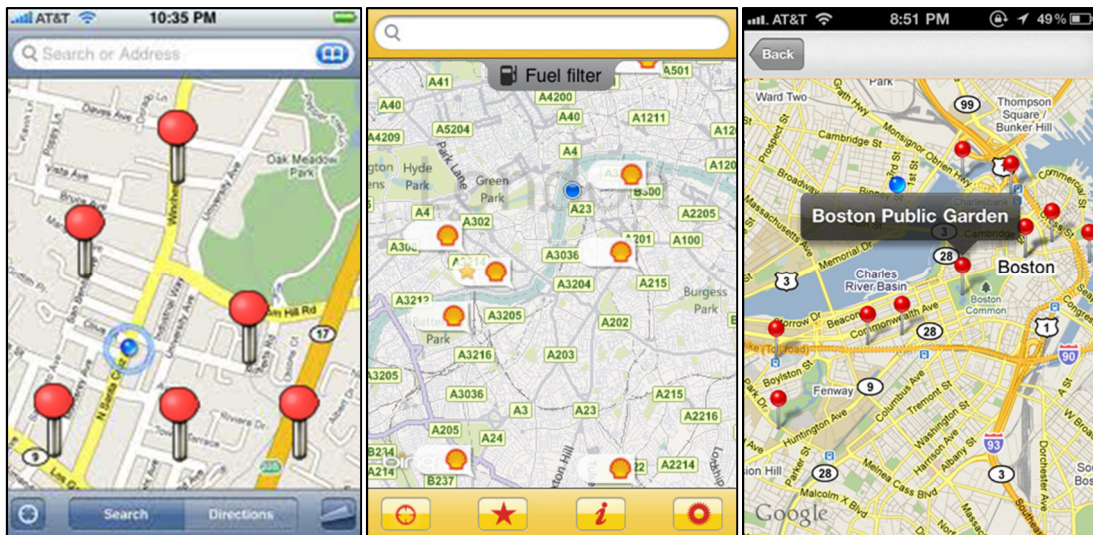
AT&T 10:35 PM
Search or Address
Oak Meadow Park
Hill Rd
17
9
Search
Directions

Fuel filter
A501
A40
A4200
A1211
A4209
A5204
Hyde Park
Green Park
A4
A23
A302
A4
A3036
A201
A100
A3212
A3204
A215
A3205
A202
Burgess Park
A3216
A203
A3036
A205
A3
A23
A2216
A205
A24
A214
A2214
B237

AT&T 8:51 PM 49%
Back
Ward Two
99
Thompson Square / Bunker Hill
Boston Public Garden
3
28
Boston
Charles River Basin
Memorial Dr
Beacon St
Commonwealth Ave
28
Boston Common
1
Fenway
9
90
Boylston St
Huntington Ave
Tremont St
93
28
3
Google